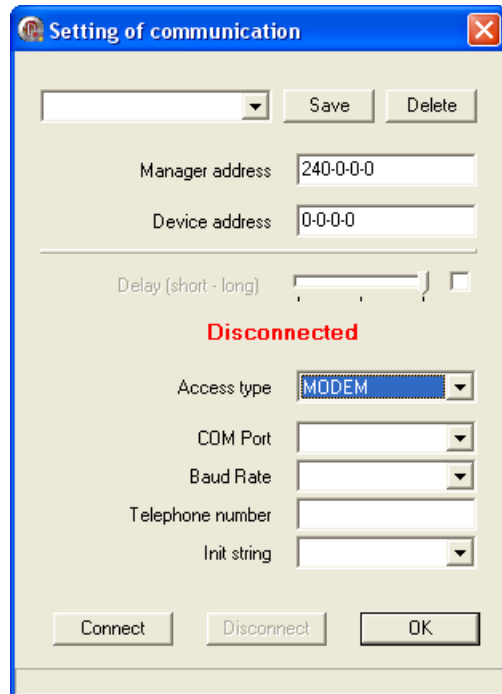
Setting of communication

Save Delete

Manager address 240-0-0-0

Device address 0-0-0-0

Delay (short - long)

Disconnected

Access type MODEM

COM Port

Baud Rate

Telephone number

Init string

Connect Disconnect OK